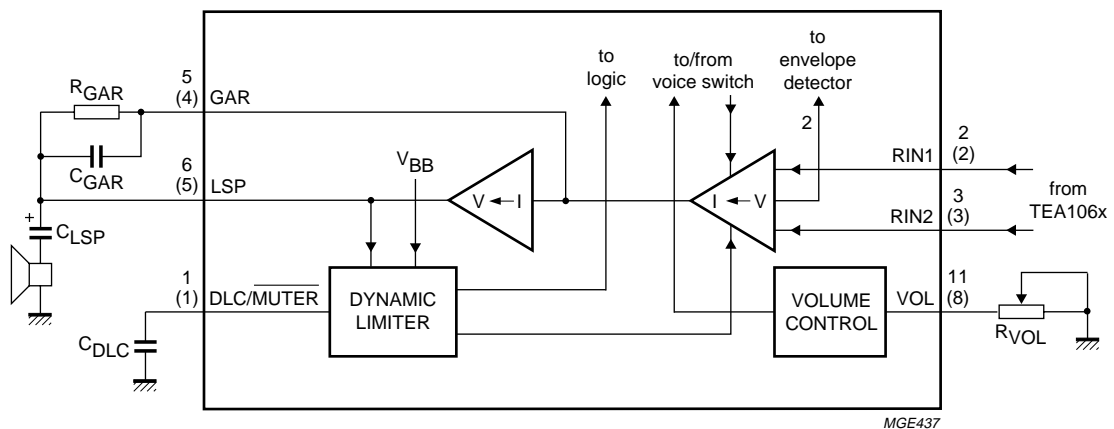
to logic

to/from voice switch

to envelope detector

$R_{GAR}$

5
(4) GAR

$C_{GAR}$

6
(5) LSP

$V_{BB}$

V ← I

I ← V

2

2
(2)

RIN1

from TEA106x

3
(3)

RIN2

+
$C_{LSP}$

1
(1) DLC/$\overline{MUTER}$

DYNAMIC LIMITER

VOLUME CONTROL

VOL

11
(8)

$C_{DLC}$

$R_{VOL}$

MGE437